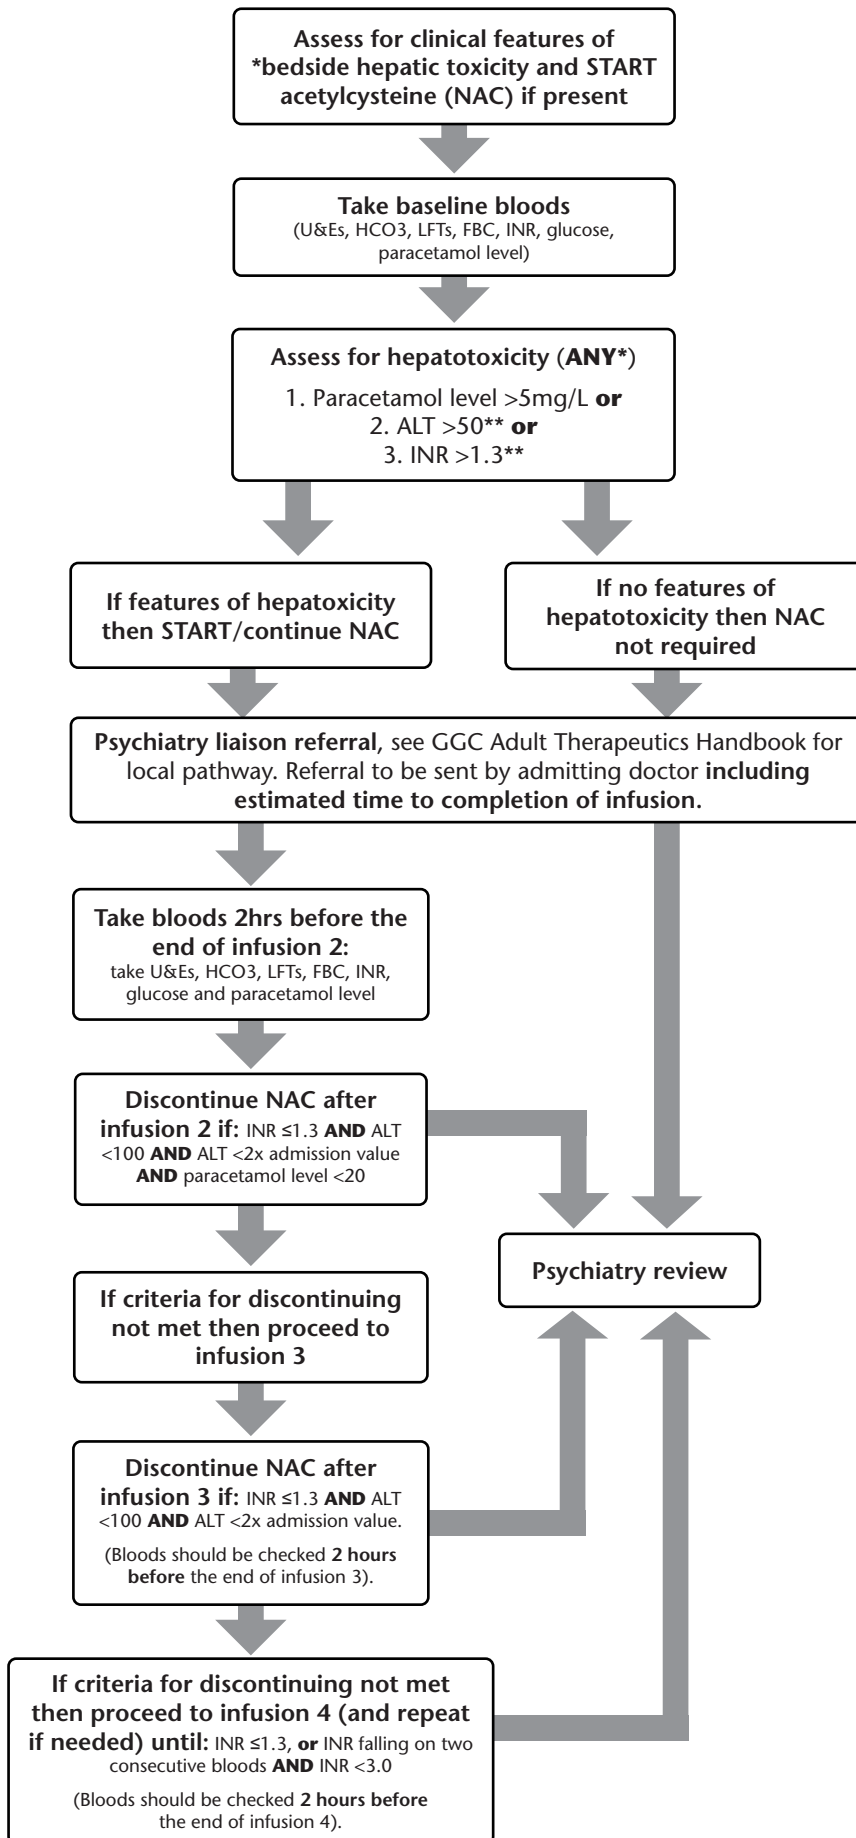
Assess for clinical features of *bedside hepatic toxicity and START acetylcysteine (NAC) if present

Take baseline bloods
(U&Es, HCO3, LFTs, FBC, INR, glucose, paracetamol level)

Assess for hepatotoxicity (ANY*)

1. Paracetamol level >5mg/L or
2. ALT >50** or
3. INR >1.3**

If features of hepatoxicity then START/continue NAC

If no features of hepatotoxicity then NAC not required

Psychiatry liaison referral, see GGC Adult Therapeutics Handbook for local pathway. Referral to be sent by admitting doctor including estimated time to completion of infusion.

Take bloods 2hrs before the end of infusion 2:
take U&Es, HCO3, LFTs, FBC, INR, glucose and paracetamol level

Discontinue NAC after infusion 2 if: INR ≤1.3 AND ALT <100 AND ALT <2x admission value AND paracetamol level <20

Psychiatry review

If criteria for discontinuing not met then proceed to infusion 3

Discontinue NAC after infusion 3 if: INR ≤1.3 AND ALT <100 AND ALT <2x admission value.

(Bloods should be checked 2 hours before the end of infusion 3).

If criteria for discontinuing not met then proceed to infusion 4 (and repeat if needed) until: INR ≤1.3, or INR falling on two consecutive bloods AND INR <3.0

(Bloods should be checked 2 hours before the end of infusion 4).